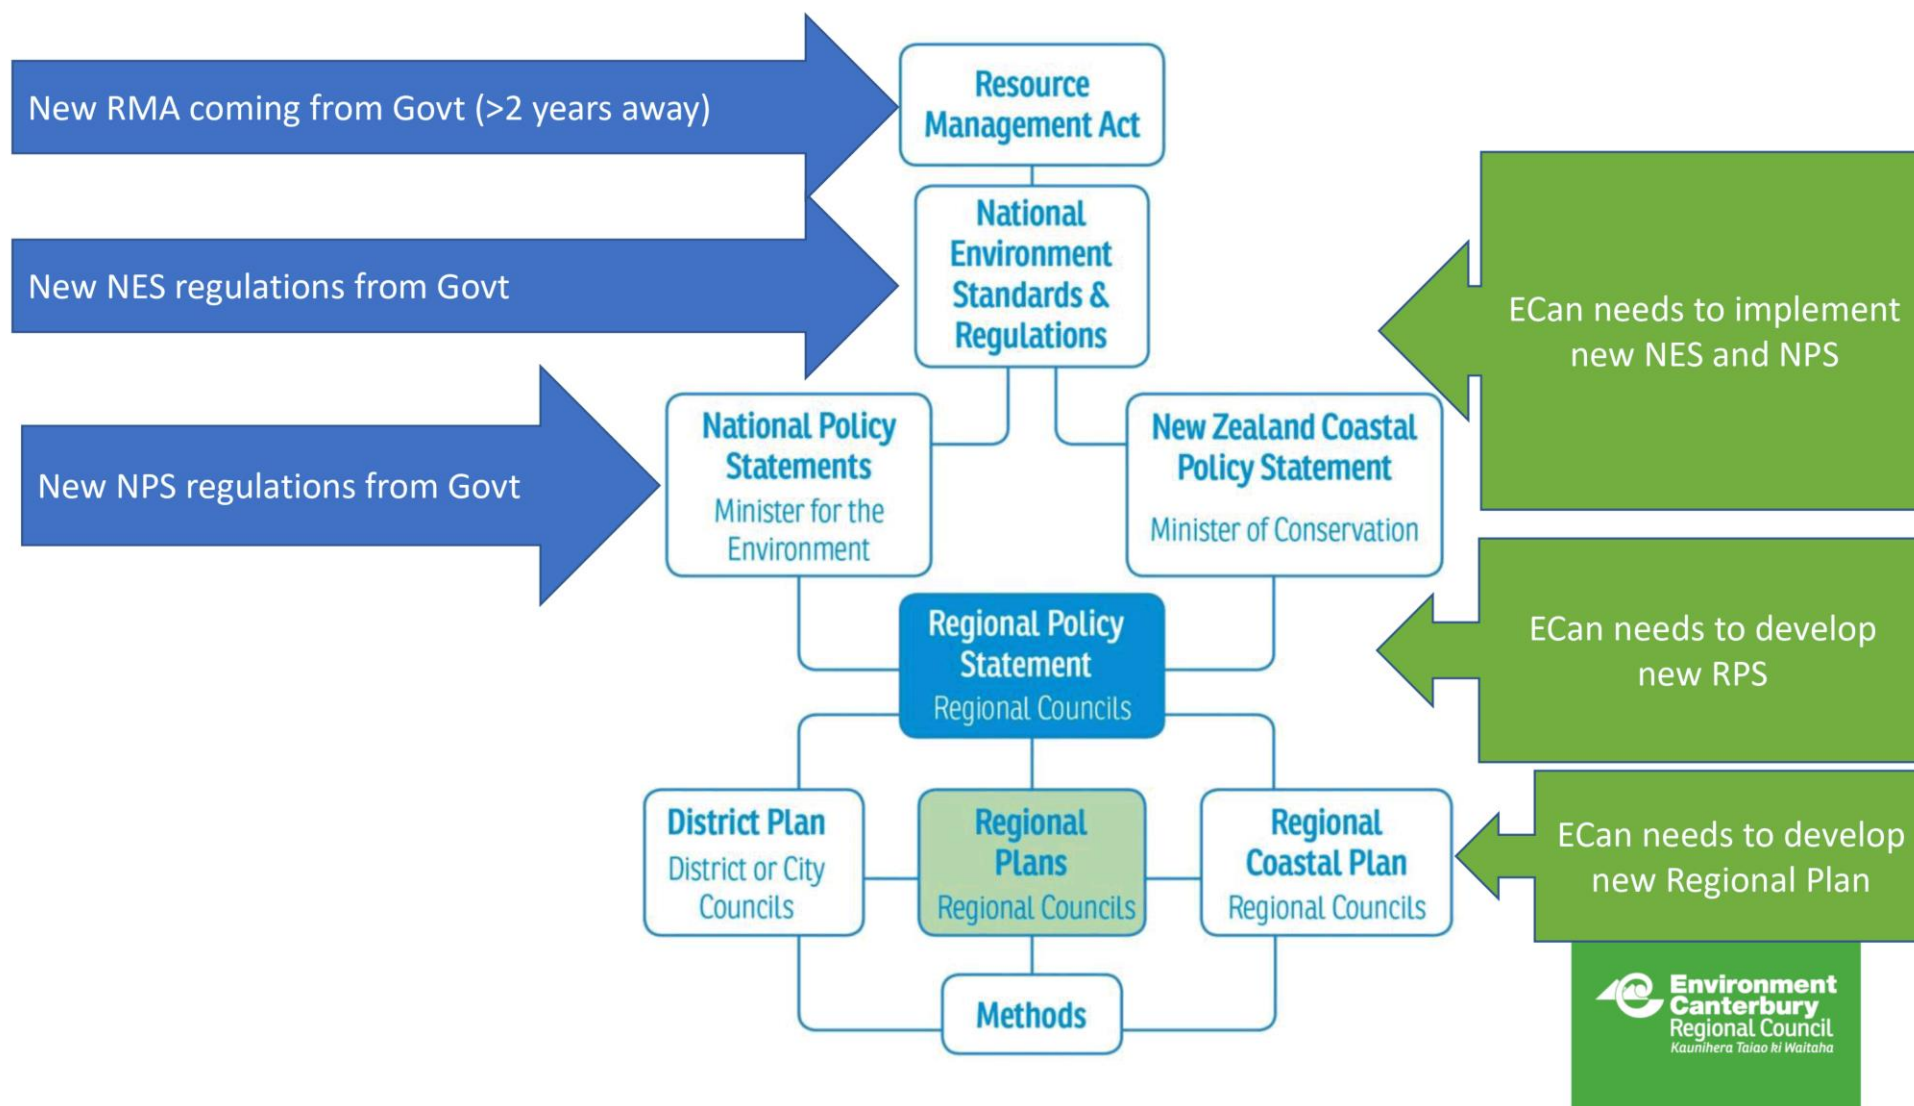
New RMA coming from Govt (>2 years away)

Resource Management Act

New NES regulations from Govt

National Environment Standards & Regulations

ECan needs to implement new NES and NPS

New NPS regulations from Govt

National Policy Statements
Minister for the Environment

New Zealand Coastal Policy Statement
Minister of Conservation

Regional Policy Statement
Regional Councils

ECan needs to develop new RPS

District Plan
District or City Councils

Regional Plans
Regional Councils

Regional Coastal Plan
Regional Councils

ECan needs to develop new Regional Plan

Methods

Environment Canterbury Regional Council
Kaunihera Taiao ki Waitaha